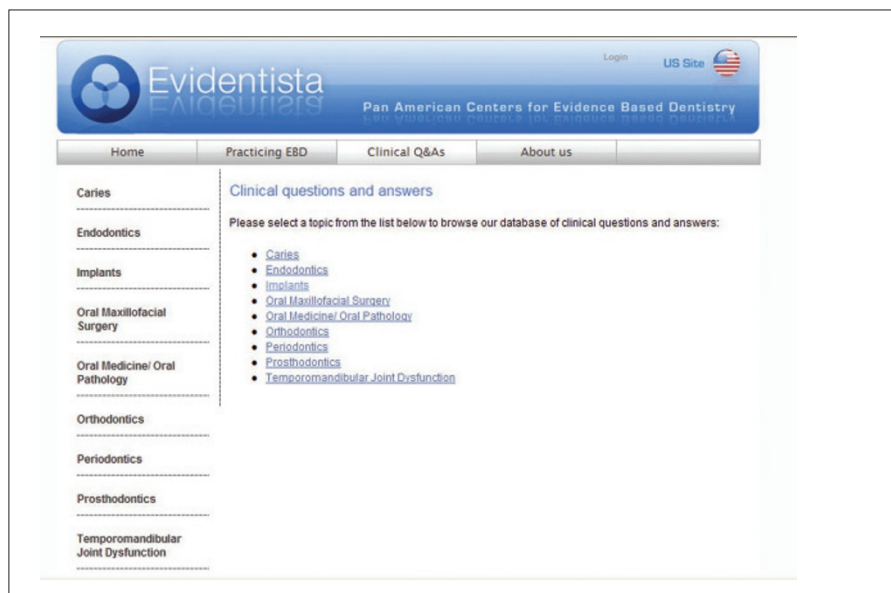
Evidentista

Login

US Site

Pan American Centers for Evidence Based Dentistry

Home | Practicing EBD | Clinical Q&As | About us

Caries

Endodontics

Implants

Oral Maxillofacial Surgery

Oral Medicine/ Oral Pathology

Orthodontics

Periodontics

Prosthodontics

Temporomandibular Joint Dysfunction

Clinical questions and answers

Please select a topic from the list below to browse our database of clinical questions and answers:

- Caries
- Endodontics
- Implants
- Oral Maxillofacial Surgery
- Oral Medicine/ Oral Pathology
- Orthodontics
- Periodontics
- Prosthodontics
- Temporomandibular Joint Dysfunction